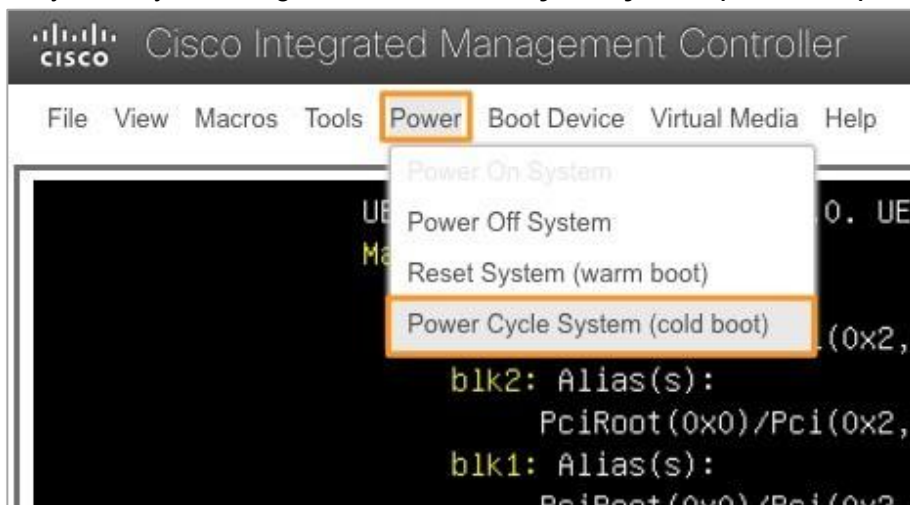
cisco Cisco Integrated Management Controller

File View Macros Tools Power Boot Device Virtual Media Help

Power On System
Power Off System
Reset System (warm boot)
Power Cycle System (cold boot)

UE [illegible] 0. UE
Ma

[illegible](0x2,
blk2: Alias(s):
PciRoot(0x0)/Pci(0x2,
blk1: Alias(s):
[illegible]